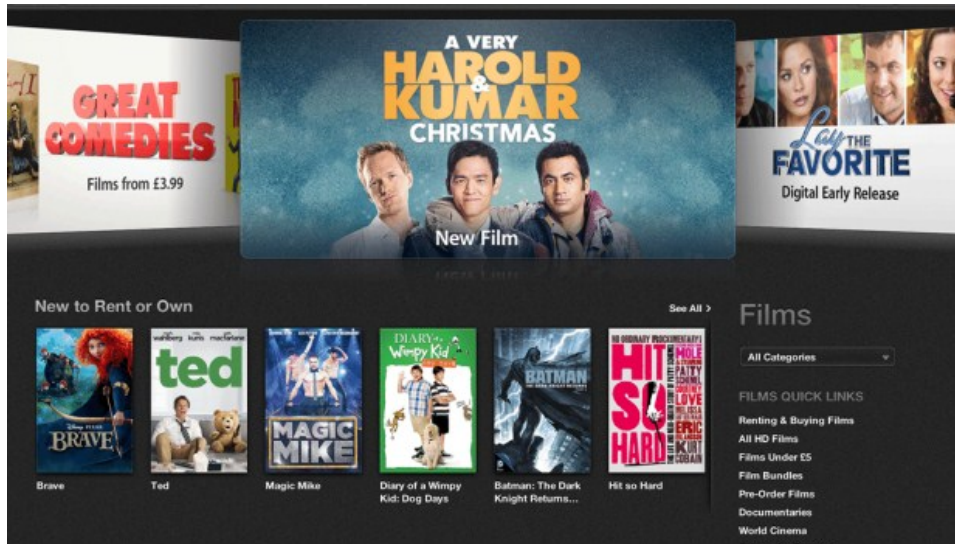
GREAT COMEDIES
Films from £3.99

A VERY HAROLD & KUMAR CHRISTMAS
New Film

Lay THE FAVORITE
Digital Early Release

New to Rent or Own
See All >

DISNEY PIXAR BRAVE
Brave

wahlberg kunis macfarlane ted
Ted

MAGIC MIKE
Magic Mike

DIARY of a Wimpy Kid
Diary of a Wimpy Kid: Dog Days

BATMAN
Batman: The Dark Knight Returns...

HIT SO HARD
MOLE PATTY SCHEMEL LOVE MELISSA ERIC KURT COBAIN
Hit so Hard

Films
All Categories
FILMS QUICK LINKS
Renting & Buying Films
All HD Films
Films Under £5
Film Bundles
Pre-Order Films
Documentaries
World Cinema